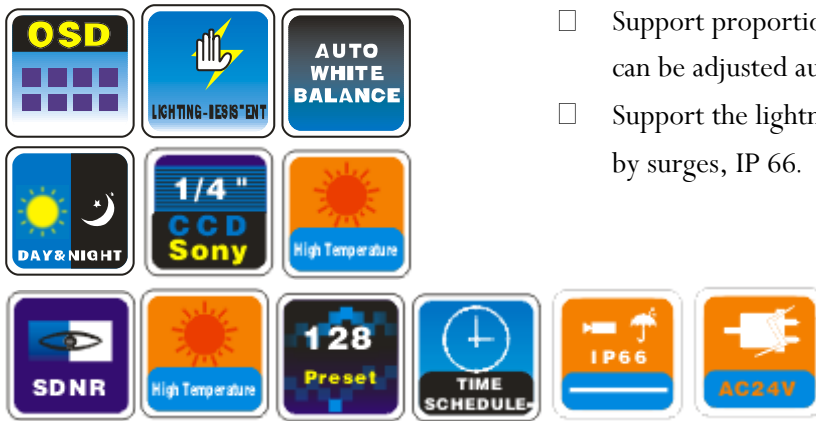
OSD

LIGHTING-RESIS*ENT

AUTO WHITE BALANCE

DAY&NIGHT

1/4" CCD Sony

High Temperature

SDNR

High Temperature

128 Preset

TIME SCHEDULE

IP66

AC24V

□ Support proportio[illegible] can be adjusted au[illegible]

□ Support the lightn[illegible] by surges, IP 66.